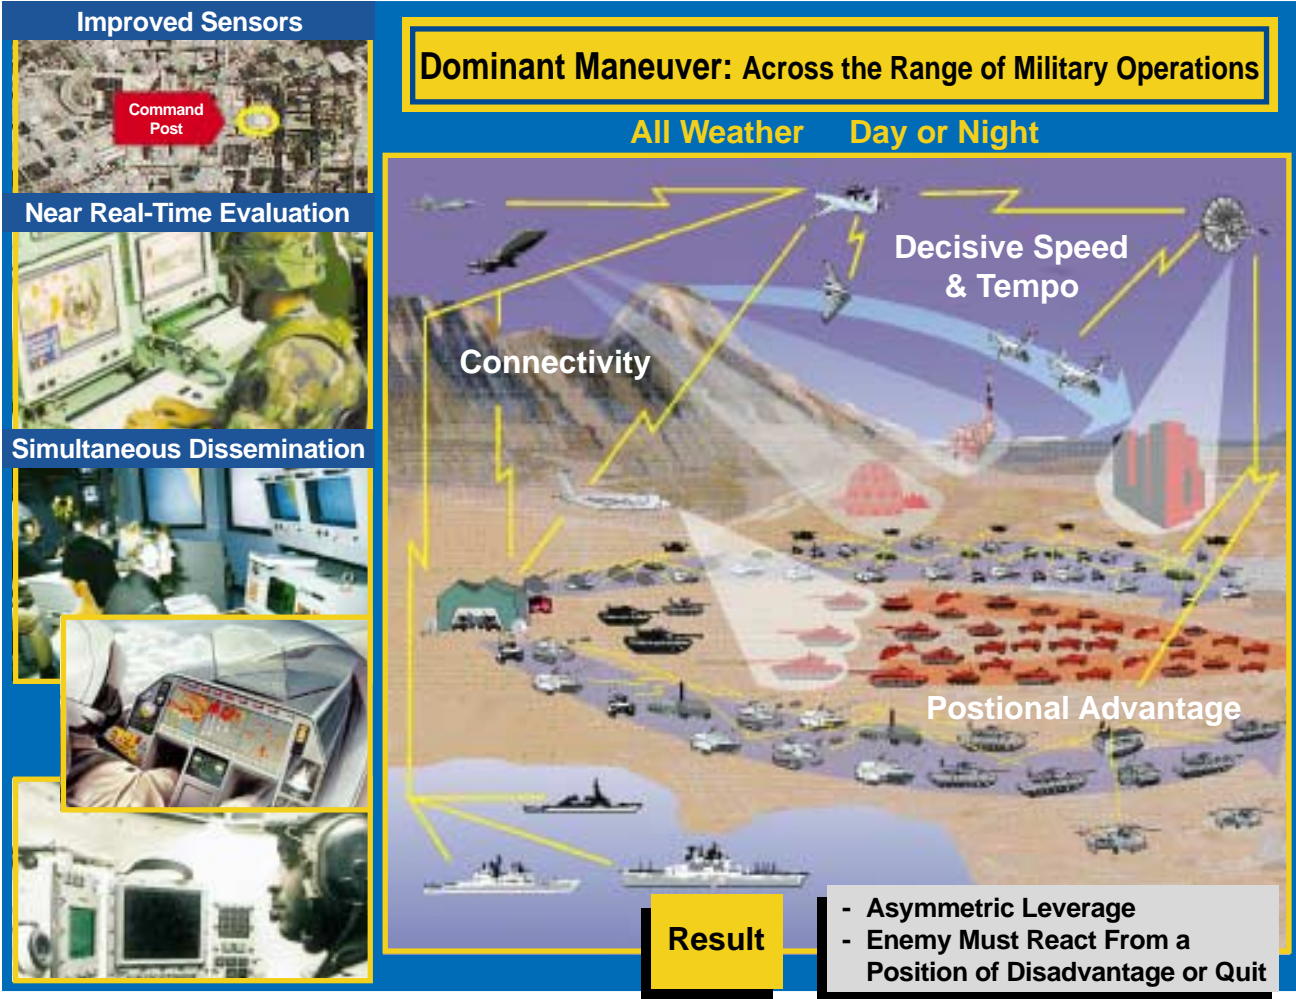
Improved Sensors

Command Post

Near Real-Time Evaluation

Simultaneous Dissemination

Dominant Maneuver: Across the Range of Military Operations

All Weather Day or Night

Decisive Speed & Tempo

Connectivity

Postional Advantage

Result

- Asymmetric Leverage
- Enemy Must React From a Position of Disadvantage or Quit